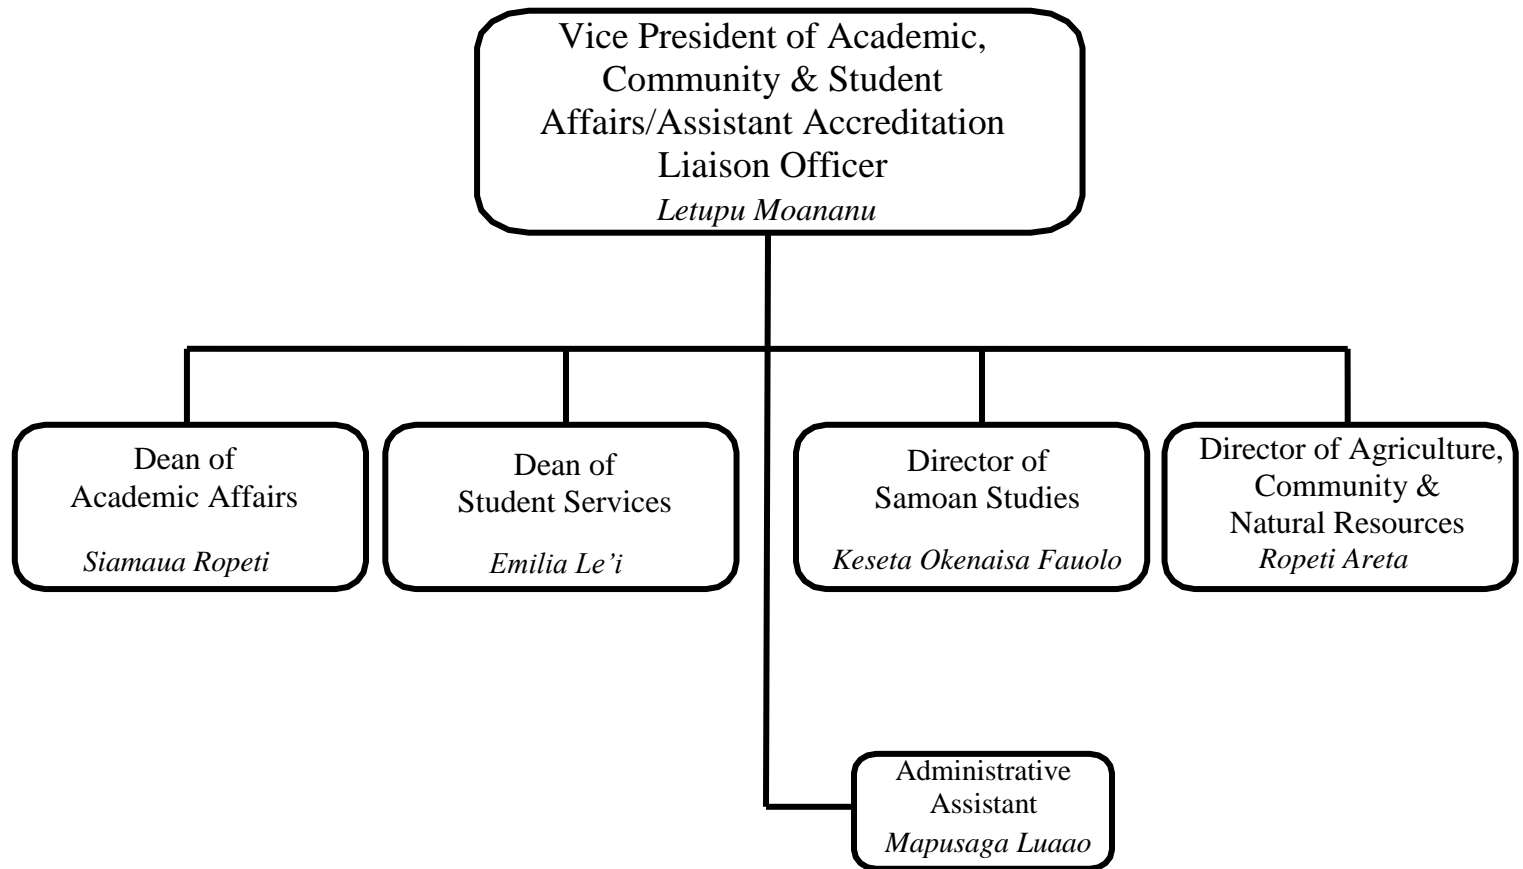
Vice President of Academic, Community & Student Affairs/Assistant Accreditation Liaison Officer
Letupu Moananu

Dean of Academic Affairs
Siamaua Ropeti

Dean of Student Services
Emilia Le'i

Director of Samoan Studies
Keseta Okenaisa Fauolo

Director of Agriculture, Community & Natural Resources
Ropeti Areta

Administrative Assistant
Mapusaga Luaao